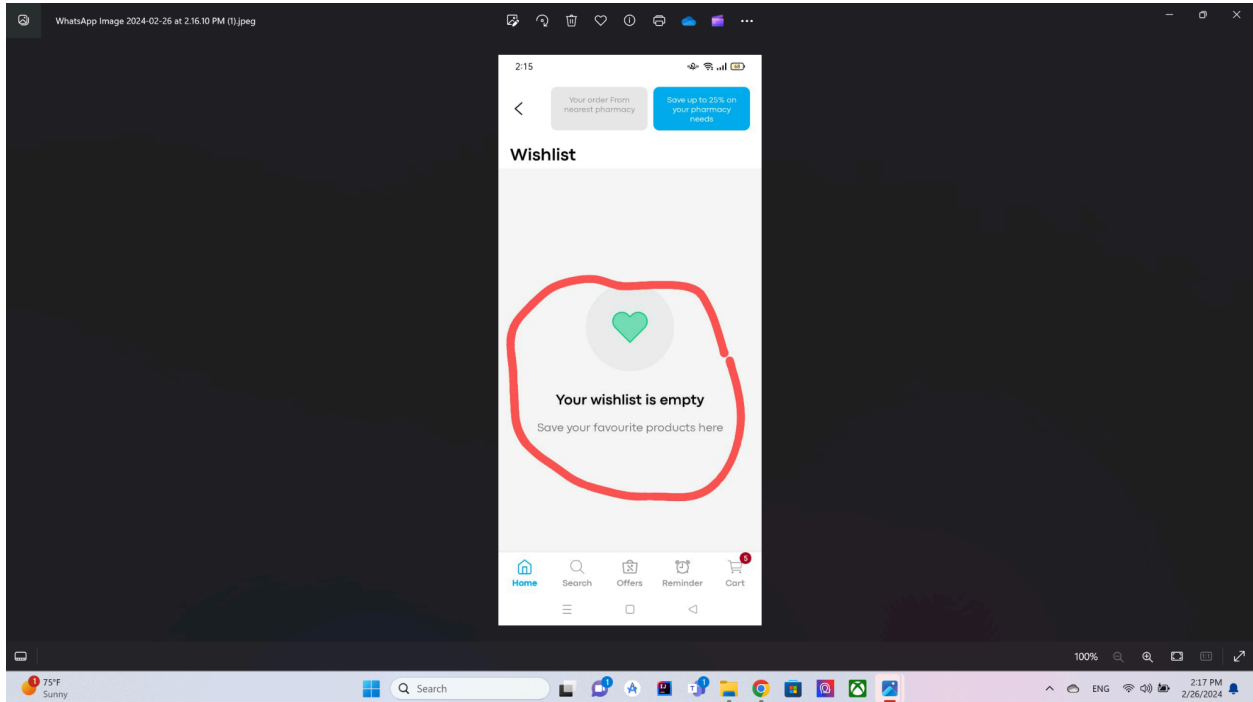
WhatsApp Image 2024-02-26 at 2.16.10 PM (1).jpeg

2:15

Your order From nearest pharmacy

Save up to 25% on your pharmacy needs

Wishlist

Your wishlist is empty

Save your favourite products here

Home
Search
Offers
Reminder
5
Cart

100%

75°F
Sunny

Search

ENG

2:17 PM
2/26/2024